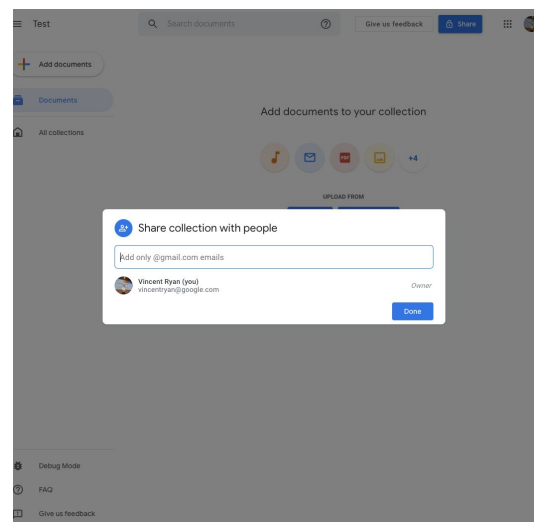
Test

Search documents

Give us feedback

Share

Add documents

Documents

All collections

Add documents to your collection

+4

UPLOAD FROM

Share collection with people

Add only @gmail.com emails

Vincent Ryan (you)
vincentryan@google.com

Owner

Done

Debug Mode

FAQ

Give us feedback